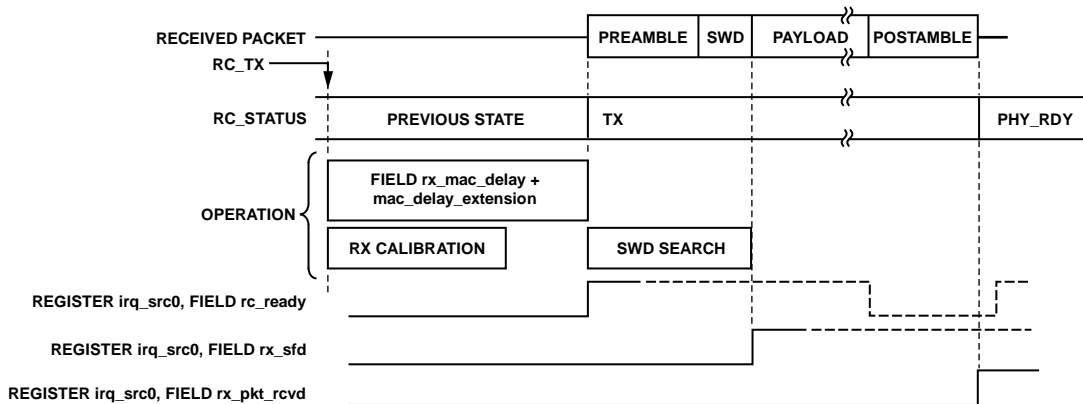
RECEIVED PACKET
PREAMBLE
SWD
PAYLOAD
POSTAMBLE
RC_TX
RC_STATUS
PREVIOUS STATE
TX
PHY_RDY
OPERATION
FIELD rx_mac_delay + mac_delay_extension
RX CALIBRATION
SWD SEARCH
REGISTER irq_src0, FIELD rc_ready
REGISTER irq_src0, FIELD rx_sfd
REGISTER irq_src0, FIELD rx_pkt_rcvd